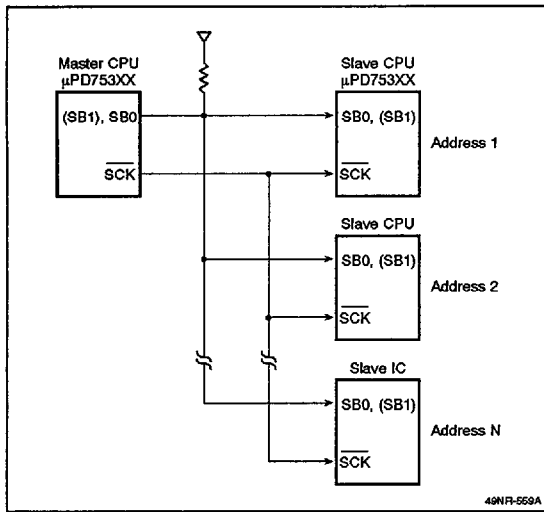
Master CPU
µPD753XX

(SB1), SB0

$\overline{SCK}$

Slave CPU
µPD753XX

SB0, (SB1)

$\overline{SCK}$

Address 1

Slave CPU

SB0, (SB1)

$\overline{SCK}$

Address 2

Slave IC

SB0, (SB1)

$\overline{SCK}$

Address N

49NR-559A